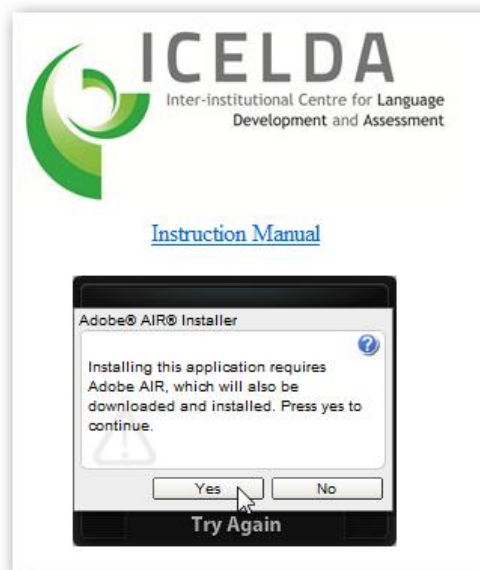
ICELDA
Inter-institutional Centre for Language Development and Assessment

Instruction Manual

Adobe® AIR® Installer

Installing this application requires Adobe AIR, which will also be downloaded and installed. Press yes to continue.

Yes No

Try Again